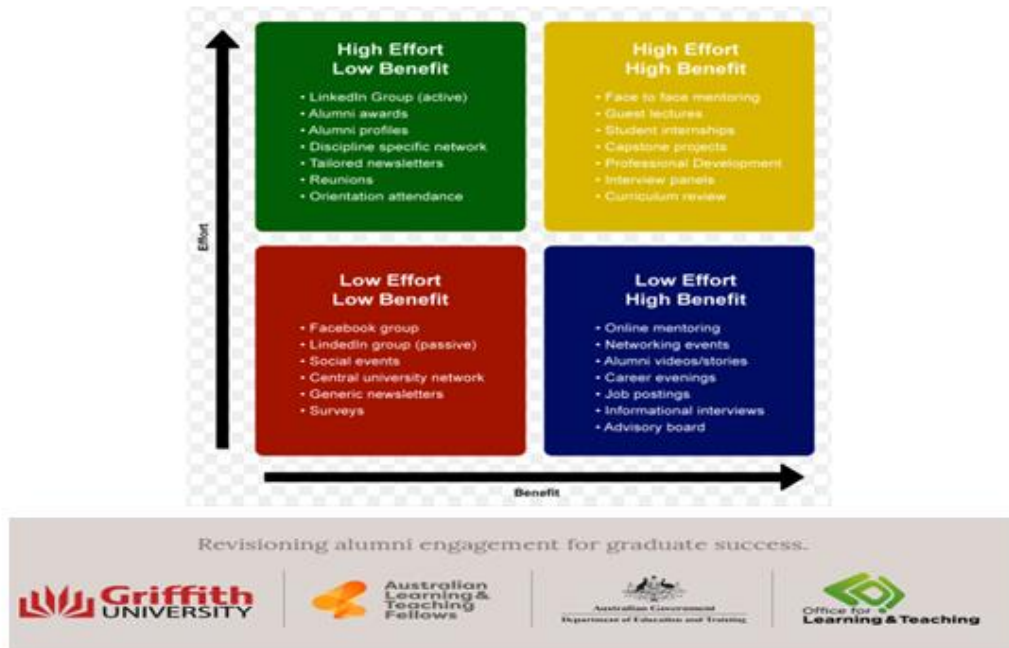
High Effort
Low Benefit

• LinkedIn Group (active)
• Alumni awards
• Alumni profiles
• Discipline specific network
• Tailored newsletters
• Reunions
• Orientation attendance

High Effort
High Benefit

• Face to face mentoring
• Guest lectures
• Student internships
• Capstone projects
• Professional Development
• Interview panels
• Curriculum review

Effort

Low Effort
Low Benefit

• Facebook group
• LindedIn group (passive)
• Social events
• Central university network
• Generic newsletters
• Surveys

Low Effort
High Benefit

• Online mentoring
• Networking events
• Alumni videos/stories
• Career evenings
• Job postings
• Informational interviews
• Advisory board

Benefit

Revisioning alumni engagement for graduate success.

Griffith UNIVERSITY

Australian Learning & Teaching Fellows

Australian Government
Department of Education and Training

Office for Learning & Teaching